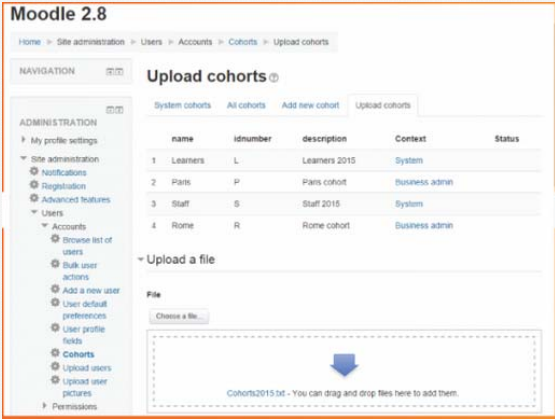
Moodle 2.8

Home ▸ Site administration ▸ Users ▸ Accounts ▸ Cohorts ▸ Upload cohorts

NAVIGATION

ADMINISTRATION

My profile settings

Site administration

Notifications

Registration

Advanced features

Users

Accounts

Browse list of users

Bulk user actions

Add a new user

User default preferences

User profile fields

Cohorts

Upload users

Upload user pictures

Permissions

Upload cohorts

System cohorts | All cohorts | Add new cohort | Upload cohorts

| | name | idnumber | description | Context | Status |
|---|---|---|---|---|---|
| 1 | Learners | L | Learners 2015 | System | |
| 2 | Paris | P | Paris cohort | Business admin | |
| 3 | Staff | S | Staff 2015 | System | |
| 4 | Rome | R | Rome cohort | Business admin | |

Upload a file

File

Choose a file...

Cohorts2015.txt - You can drag and drop files here to add them.